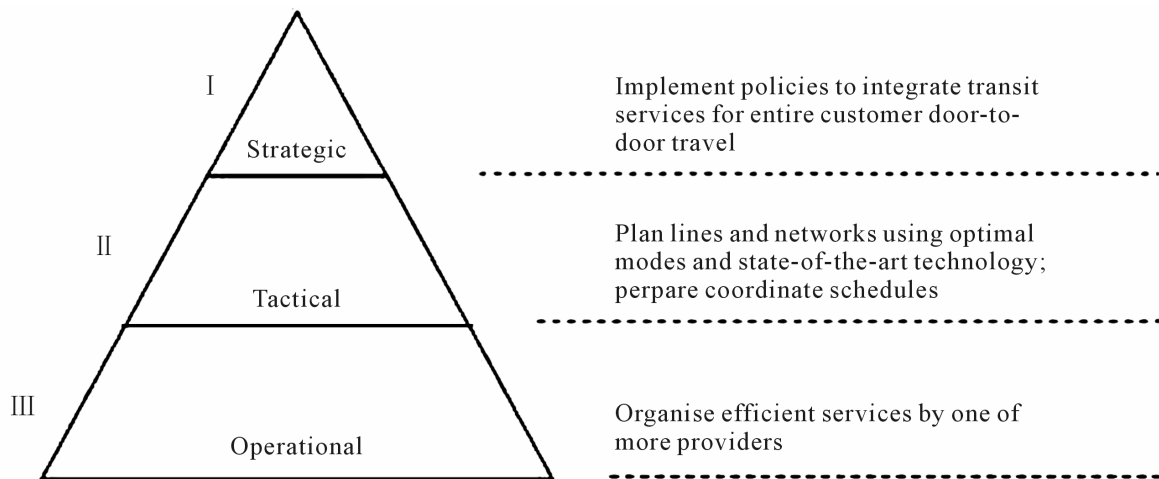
I

Strategic

II

Tactical

III

Operational

Implement policies to integrate transit services for entire customer door-to-door travel

Plan lines and networks using optimal modes and state-of-the-art technology; perpare coordinate schedules

Organise efficient services by one of more providers